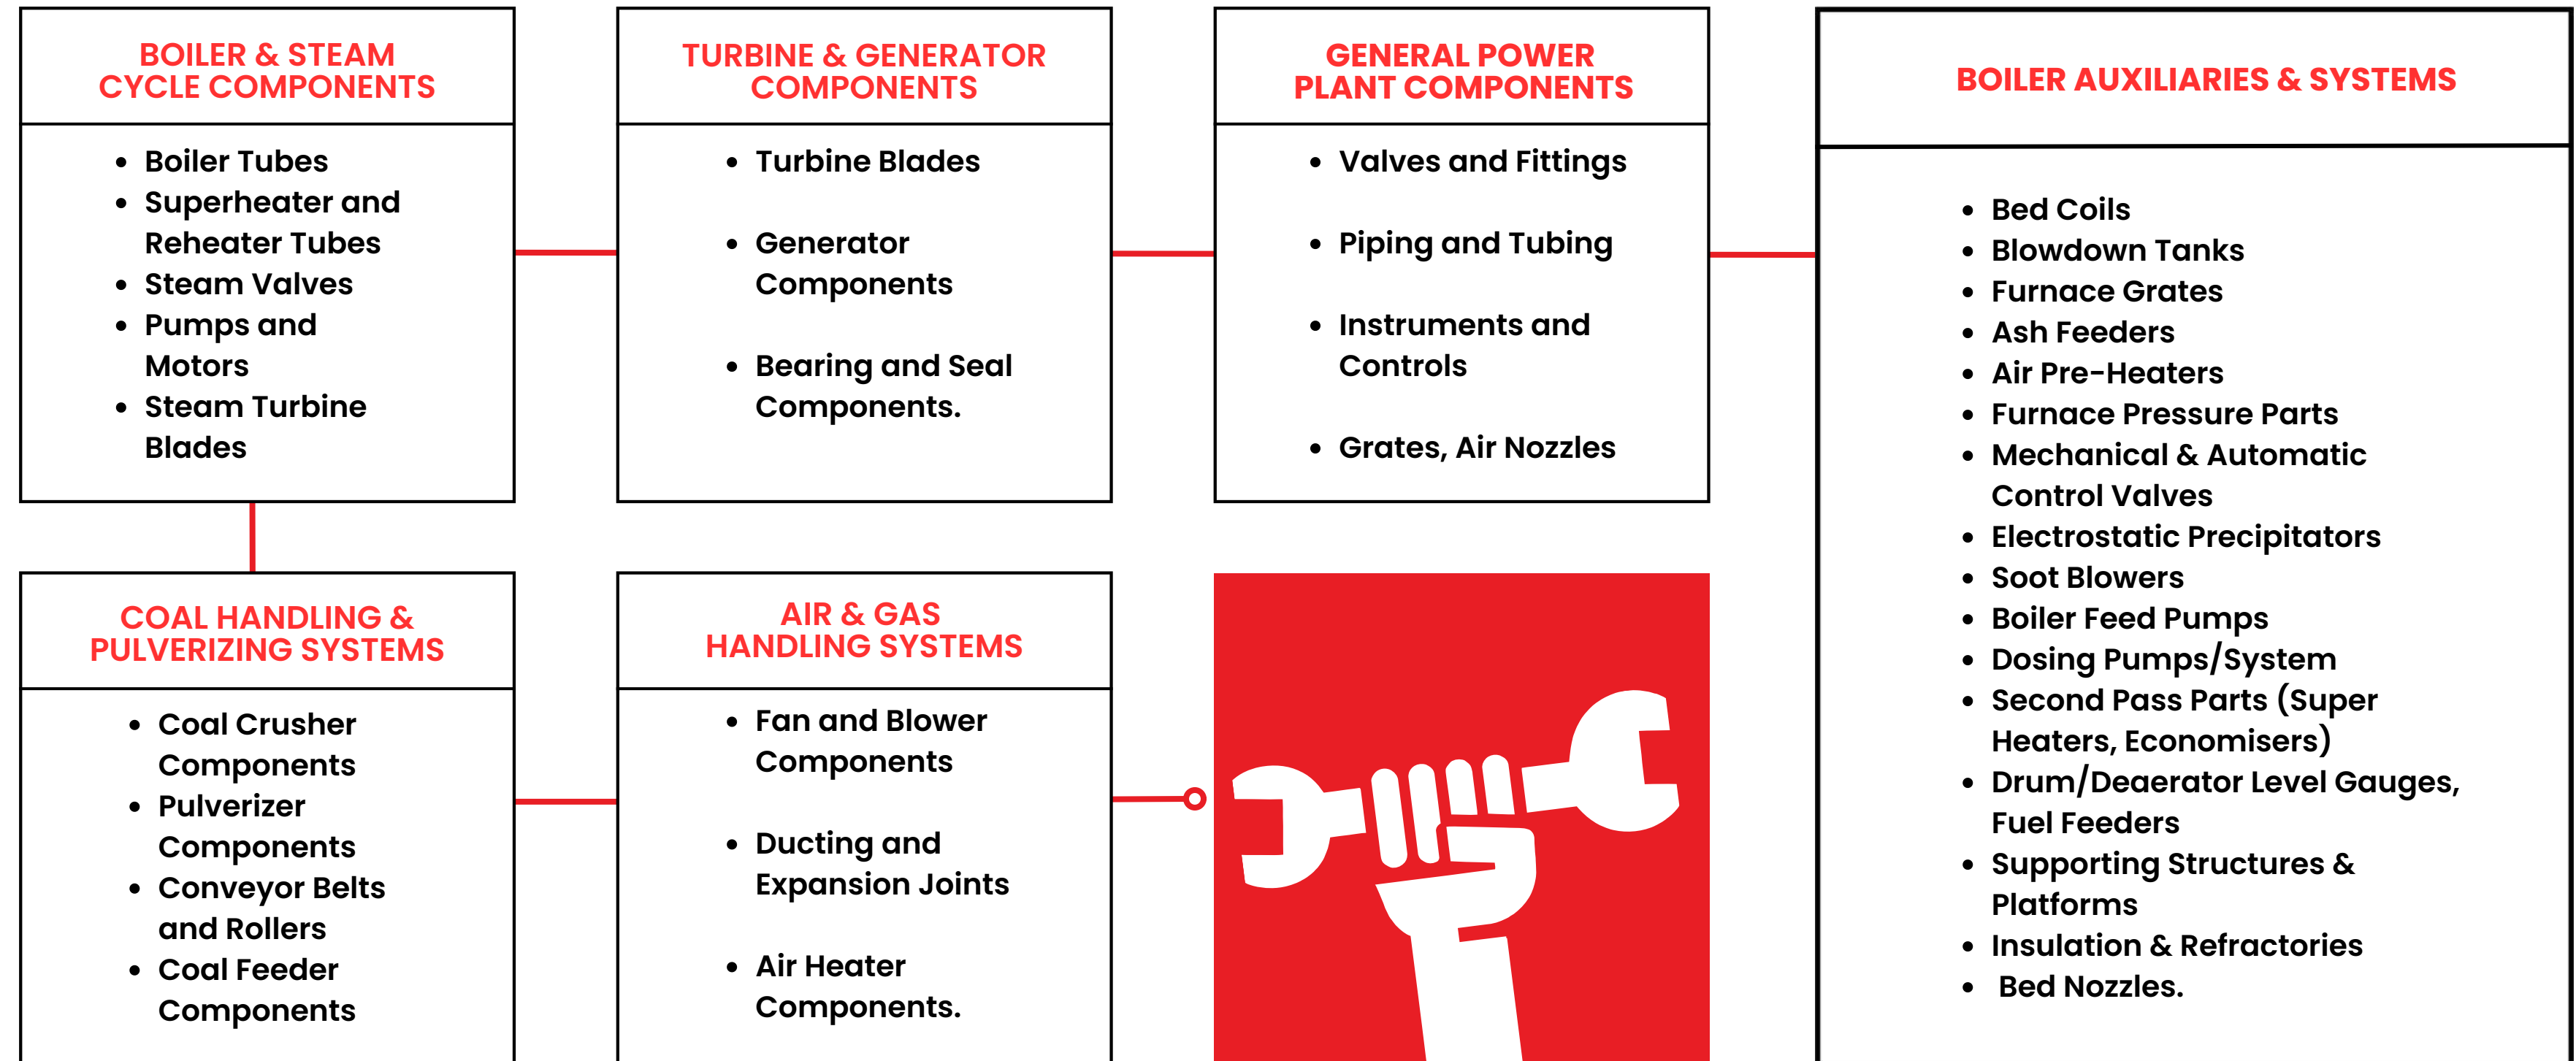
BOILER & STEAM CYCLE COMPONENTS

- Boiler Tubes
- Superheater and Reheater Tubes
- Steam Valves
- Pumps and Motors
- Steam Turbine Blades

TURBINE & GENERATOR COMPONENTS

- Turbine Blades
- Generator Components
- Bearing and Seal Components.

GENERAL POWER PLANT COMPONENTS

- Valves and Fittings
- Piping and Tubing
- Instruments and Controls
- Grates, Air Nozzles

BOILER AUXILIARIES & SYSTEMS

- Bed Coils
- Blowdown Tanks
- Furnace Grates
- Ash Feeders
- Air Pre-Heaters
- Furnace Pressure Parts
- Mechanical & Automatic Control Valves
- Electrostatic Precipitators
- Soot Blowers
- Boiler Feed Pumps
- Dosing Pumps/System
- Second Pass Parts (Super Heaters, Economisers)
- Drum/Deaerator Level Gauges, Fuel Feeders
- Supporting Structures & Platforms
- Insulation & Refractories
- Bed Nozzles.

COAL HANDLING & PULVERIZING SYSTEMS

- Coal Crusher Components
- Pulverizer Components
- Conveyor Belts and Rollers
- Coal Feeder Components

AIR & GAS HANDLING SYSTEMS

- Fan and Blower Components
- Ducting and Expansion Joints
- Air Heater Components.